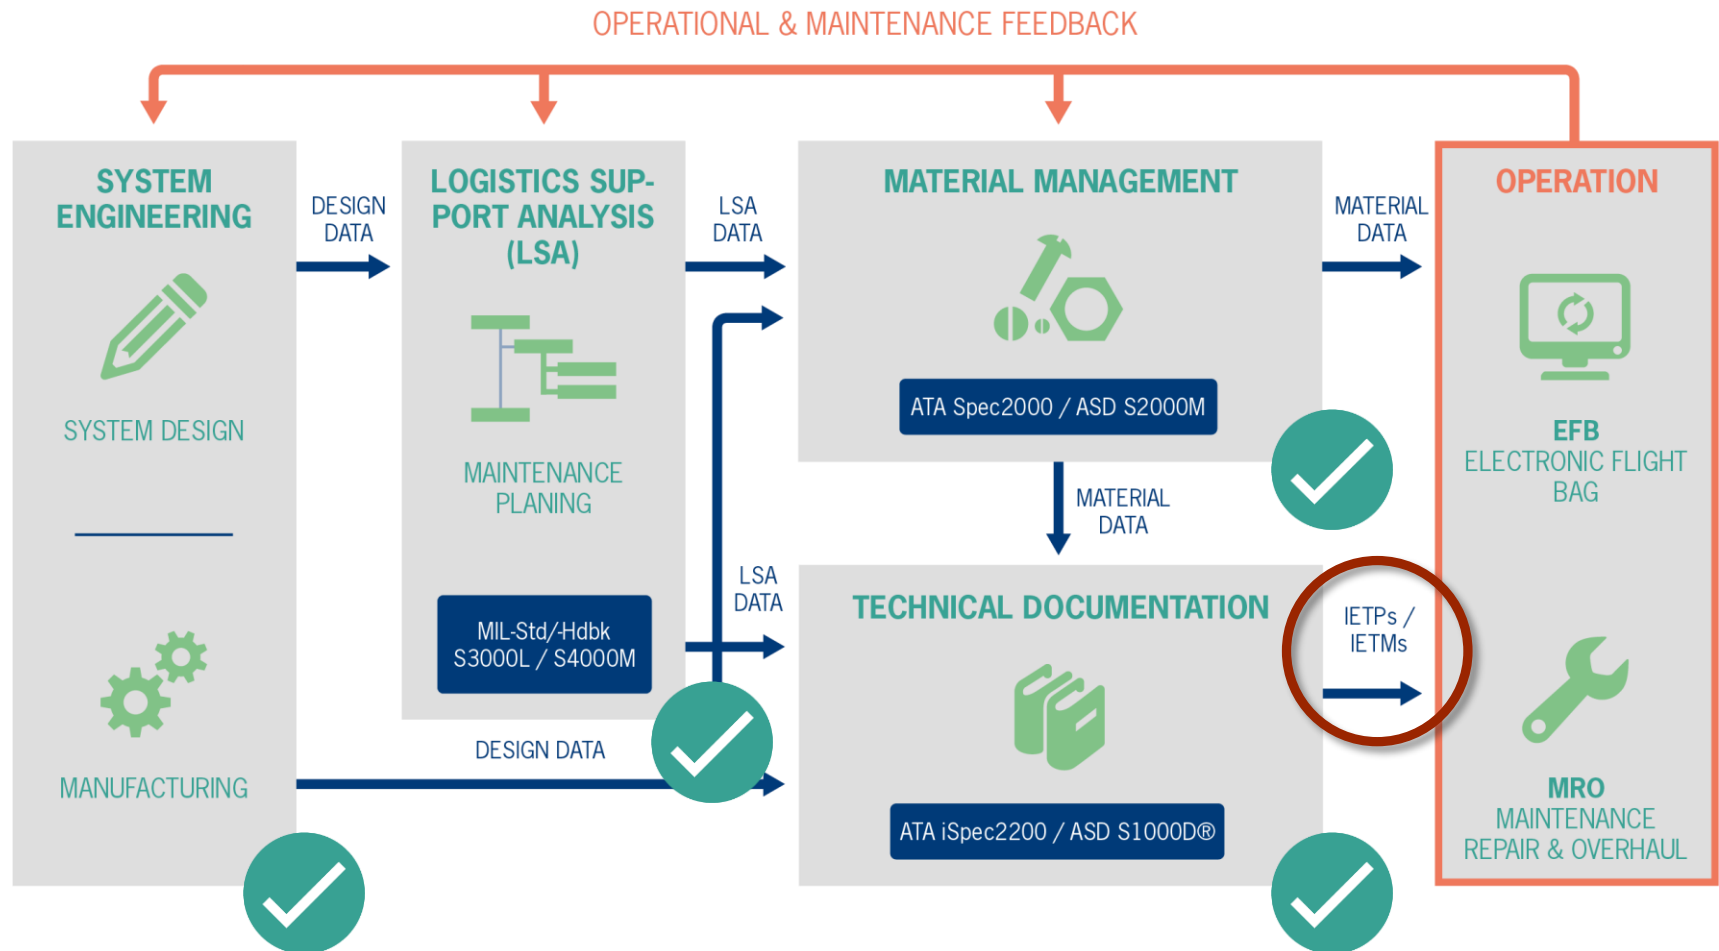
OPERATIONAL & MAINTENANCE FEEDBACK

SYSTEM ENGINEERING

SYSTEM DESIGN

MANUFACTURING

DESIGN DATA

LOGISTICS SUPPORT ANALYSIS (LSA)

MAINTENANCE PLANING

MIL-Std/-Hdbk S3000L / S4000M

LSA DATA

LSA DATA

DESIGN DATA

MATERIAL MANAGEMENT

ATA Spec2000 / ASD S2000M

MATERIAL DATA

MATERIAL DATA

TECHNICAL DOCUMENTATION

ATA iSpec2200 / ASD S1000D®

IETPs / IETMs

OPERATION

EFB
ELECTRONIC FLIGHT BAG

MRO
MAINTENANCE REPAIR & OVERHAUL